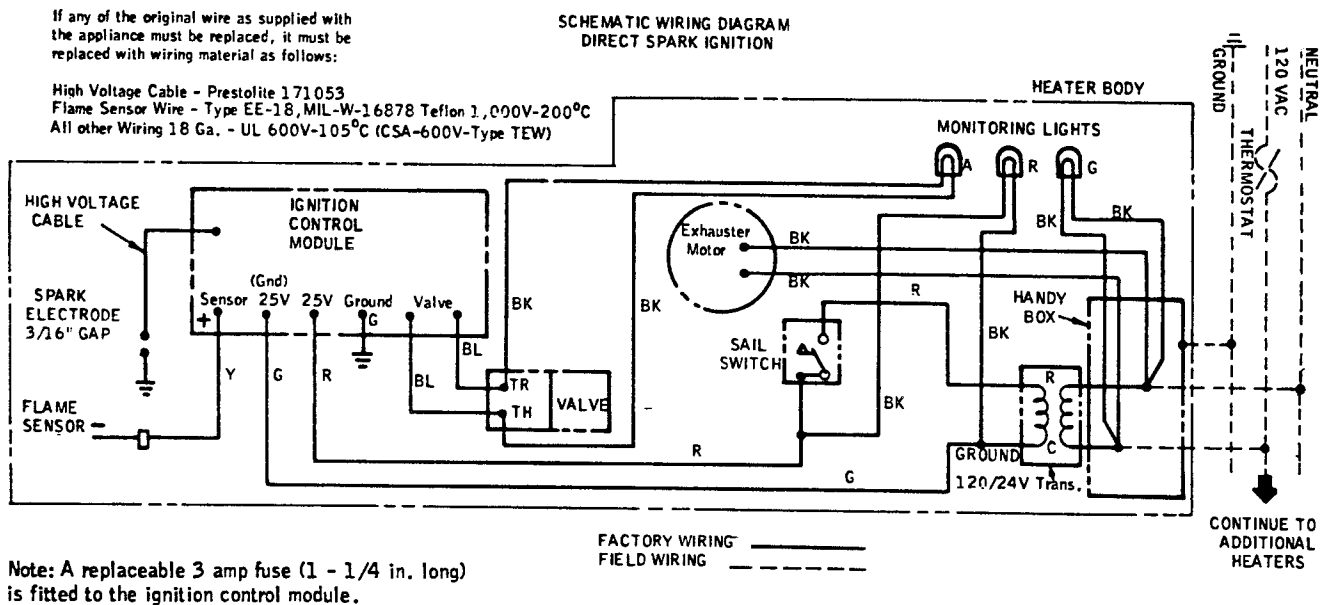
If any of the original wire as supplied with the appliance must be replaced, it must be replaced with wiring material as follows:

High Voltage Cable - Prestolite 171053
Flame Sensor Wire - Type EE-18, MIL-W-16878 Teflon 1,000V-200°C
All other Wiring 18 Ga. - UL 600V-105°C (CSA-600V-Type TEW)

SCHEMATIC WIRING DIAGRAM
DIRECT SPARK IGNITION

HEATER BODY

GROUND
120 VAC
NEUTRAL
THERMOSTAT

MONITORING LIGHTS
A
R
G

HIGH VOLTAGE CABLE

IGNITION CONTROL MODULE

Exhauster Motor

BK
BK
BK
BK
BK
BK
BK
BK
BK

SPARK ELECTRODE 3/16" GAP

(Gnd)
Sensor 25V 25V Ground Valve
+
G

HANDY BOX

R
R
R
R

SAIL SWITCH

BL
BL
Y
G
R

TR
TH
VALVE

FLAME SENSOR

G

GROUND
C
120/24V Trans.

FACTORY WIRING
FIELD WIRING

CONTINUE TO ADDITIONAL HEATERS

Note: A replaceable 3 amp fuse (1 - 1/4 in. long) is fitted to the ignition control module.